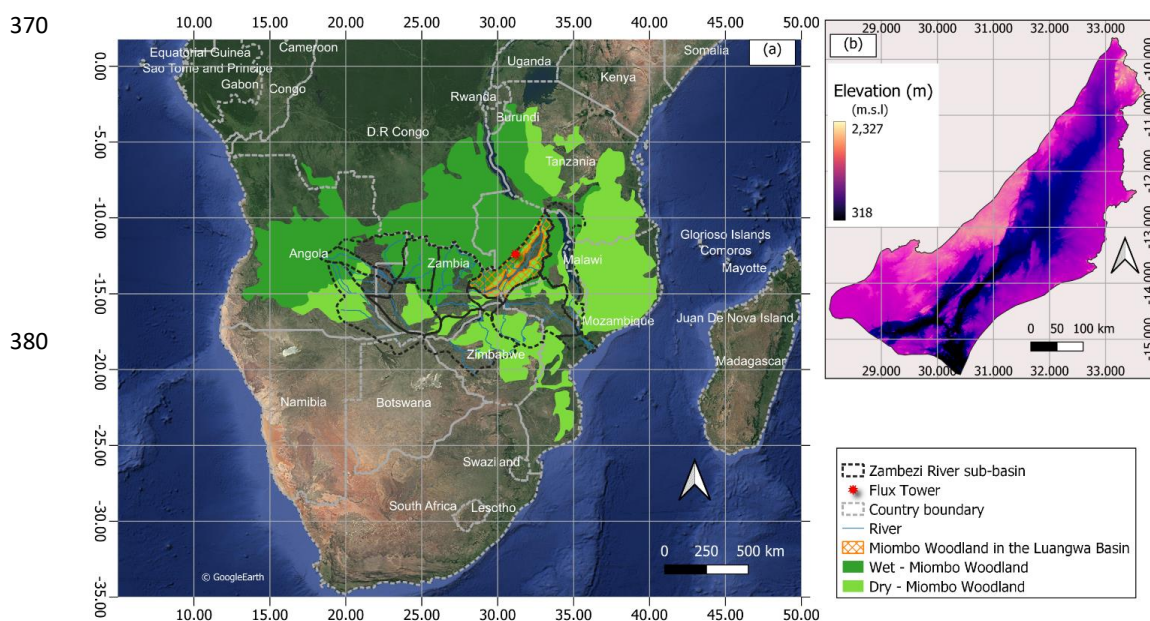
370

380

10.00 15.00 20.00 25.00 30.00 35.00 40.00 45.00 50.00

(a)

0.00
-5.00
-10.00
-15.00
-20.00
-25.00
-30.00
-35.00

Equatorial Guinea
Cameroon
Sao Tome and Principe
Gabon
Congo
Somalia
Uganda
Kenya
Rwanda
Burundi
D.R Congo
Tanzania
Glorioso Islands
Comoros
Mayotte
Angola
Zambia
Malawi
Mozambique
Juan De Nova Island
Zimbabwe
Madagascar
Namibia
Botswana
Swaziland
South Africa
Lesotho

© GoogleEarth

0 250 500 km

10.00 15.00 20.00 25.00 30.00 35.00 40.00 45.00 50.00

(b)

29.000 30.000 31.000 32.000 33.000

Elevation (m)
(m.s.l)
2,327
318

-10.000
-11.000
-12.000
-13.000
-14.000
-15.000

0 50 100 km

29.000 30.000 31.000 32.000 33.000

Zambezi River sub-basin
Flux Tower
Country boundary
River
Miombo Woodland in the Luangwa Basin
Wet - Miombo Woodland
Dry - Miombo Woodland